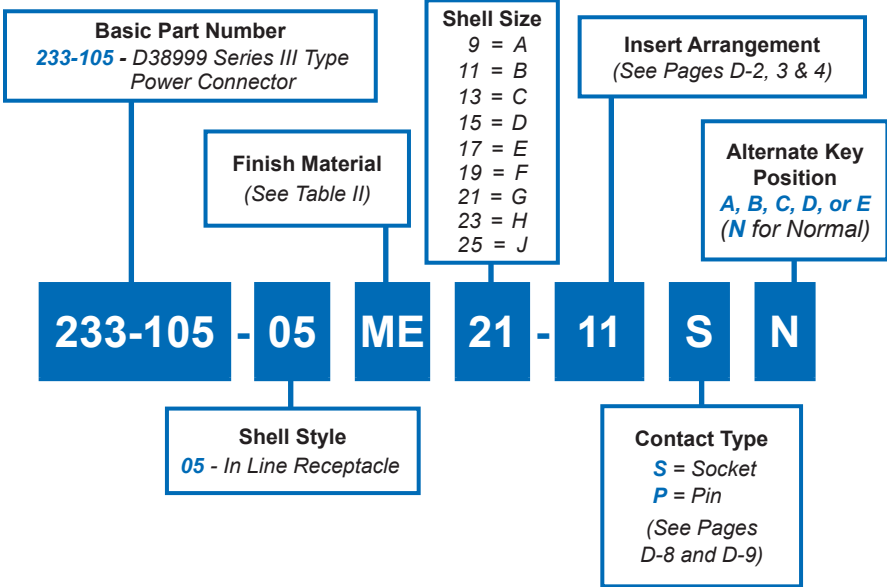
Basic Part Number
233-105 - D38999 Series III Type Power Connector

Shell Size
9 = A
11 = B
13 = C
15 = D
17 = E
19 = F
21 = G
23 = H
25 = J

Insert Arrangement
(See Pages D-2, 3 & 4)

Finish Material
(See Table II)

Alternate Key Position
A, B, C, D, or E
(N for Normal)

233-105 - 05 ME 21 - 11 S N

Shell Style
05 - In Line Receptacle

Contact Type
S = Socket
P = Pin
(See Pages D-8 and D-9)